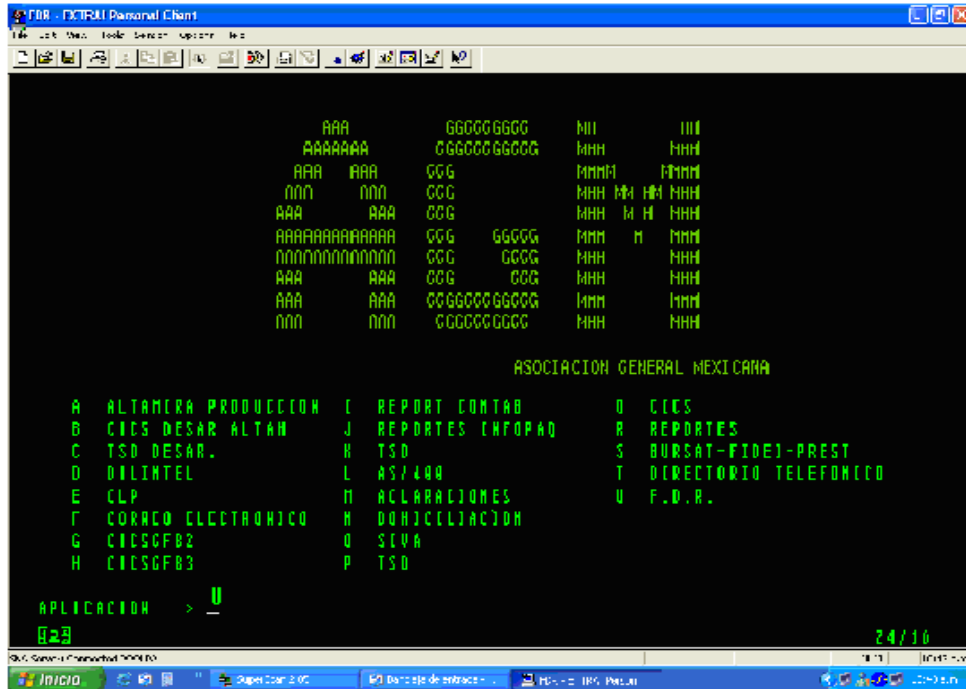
FDR - EXTRA! Personal Client

File Edit View Tools Session Options Help

AAA GGGGGGGGG MM MM
AAAAAAA GGGGGGGGGGG MMM MMM
AAA AAA GGG MMMM MMMM
AAA AAA GGG MMM MM MM MMM
AAA AAA GGG MMM M M MMM
AAAAAAAAAAAAA GGG GGGGG MMM M MMM
AAAAAAAAAAAAA GGG GGGG MMM MMM
AAA AAA GGG GGG MMM MMM
AAA AAA GGGGGGGGGGG MMM MMM
AAA AAA GGGGGGGGG MMM MMM

ASOCIACION GENERAL MEXICANA

A ALTAMIRA PRODUCCION
B CICS DESAR ALTAM
C TSO DESAR.
D DILINTEL
E CLP
F CORREO ELECTRONICO
G CICSGFB2
H CICSGFB3

I REPORT CONTAB
J REPORTES INFOPAQ
K TSO
L AS/400
M ACLARACIONES
N DOMICILIACION
O SIVA
P TSO

Q CICS
R REPORTES
S BURSAT-FIDEI-PREST
T DIRECTORIO TELEFONICO
U F.D.R.

APLICACION > U

4A 24/16

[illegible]

Inicio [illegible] SuperScan 2.05 Bandeja de entrada - ... FDR - EXTRA! Person... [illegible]